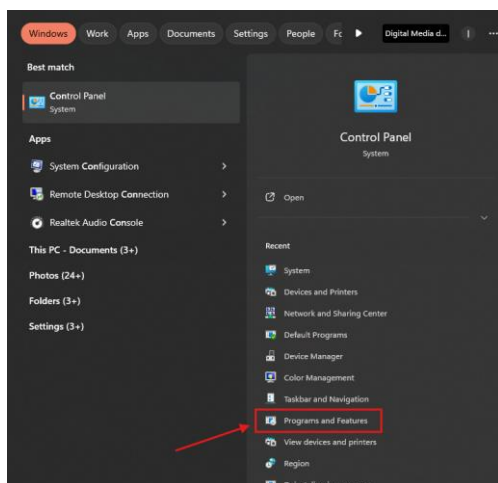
Windows Work Apps Documents Settings People Fc Digital Media d... I ...

Best match

Control Panel
System

Apps

System Configuration

Remote Desktop Connection

Realtek Audio Console

This PC - Documents (3+)

Photos (24+)

Folders (3+)

Settings (3+)

Control Panel
System

Open

Recent

System

Devices and Printers

Network and Sharing Center

Default Programs

Device Manager

Color Management

Taskbar and Navigation

Programs and Features

View devices and printers

Region